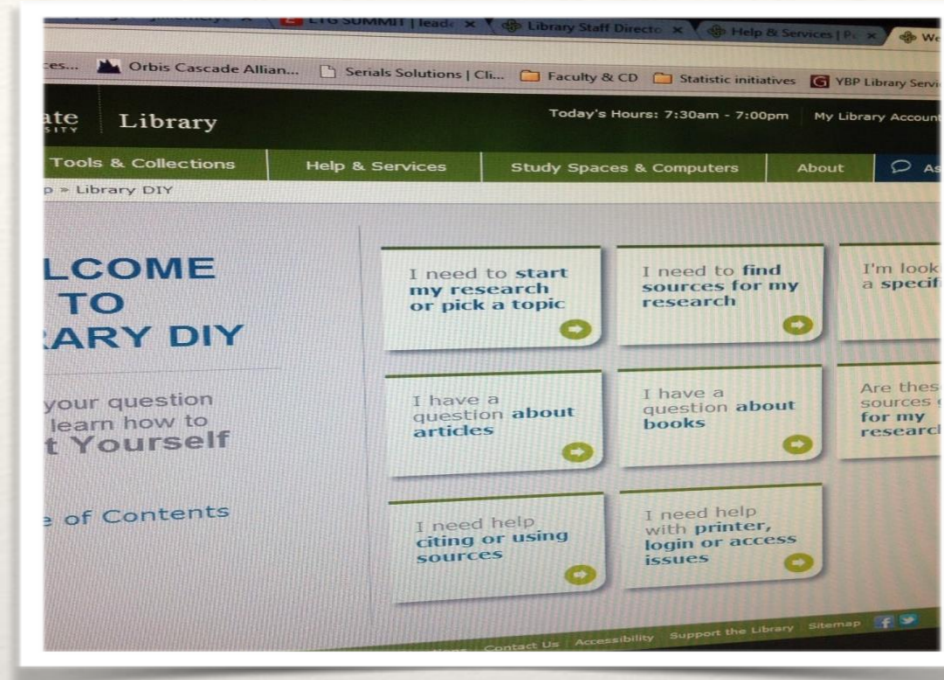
LTG SUMMIT | lead ×   Library Staff Directo ×   Help & Services | P ×   We

ces...   Orbis Cascade Allian...   Serials Solutions | Cli...   Faculty & CD   Statistic initiatives   YBP Library Servi

ate
SITY   Library

Today's Hours: 7:30am - 7:00pm   My Library Account

Tools & Collections   Help & Services   Study Spaces & Computers   About   As

p » Library DIY

LCOME
TO
ARY DIY

your question
learn how to
t Yourself

e of Contents

I need to start my research or pick a topic

I need to find sources for my research

I'm look a specif

I have a question about articles

I have a question about books

Are thes sources for my researc

I need help citing or using sources

I need help with printer, login or access issues

Contact Us   Accessibility   Support the Library   Sitemap